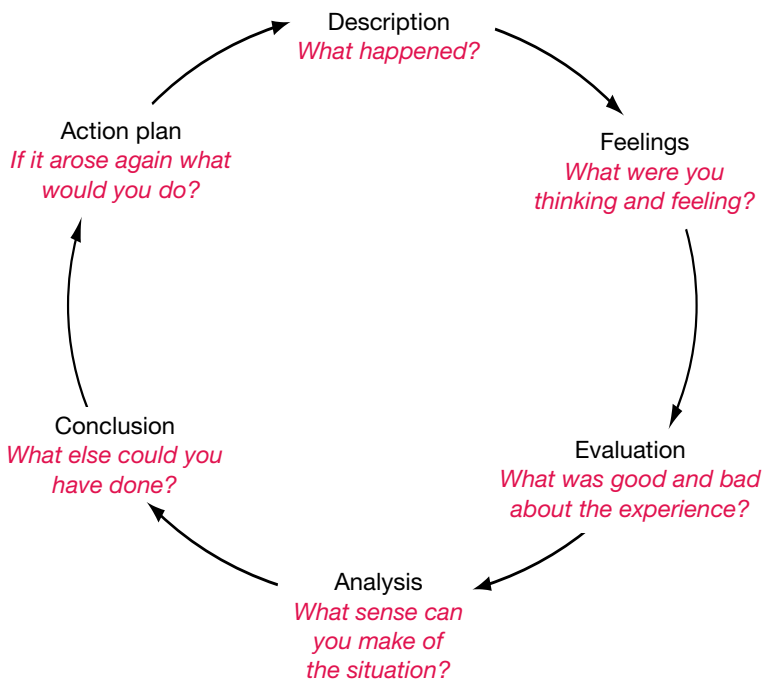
Description
What happened?

Feelings
What were you thinking and feeling?

Evaluation
What was good and bad about the experience?

Analysis
What sense can you make of the situation?

Conclusion
What else could you have done?

Action plan
If it arose again what would you do?